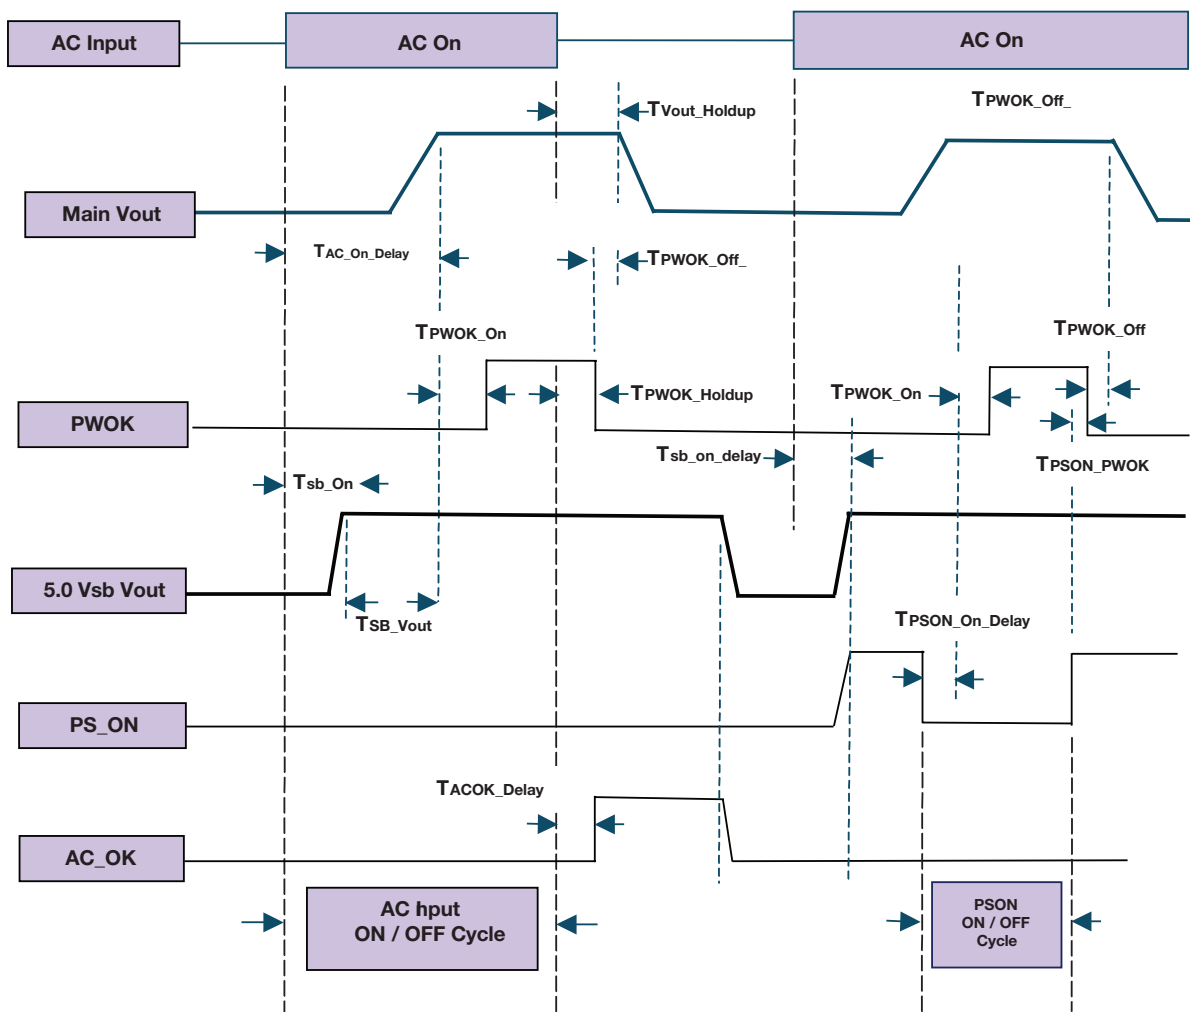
AC Input

AC On

AC On

TVout_Holdup

TPWOK_Off_

Main Vout

TAC_On_Delay

TPWOK_Off_

TPWOK_On

TPWOK_Off

TPWOK_Holdup

TPWOK_On

PWOK

Tsb_on_delay

TPSON_PWOK

Tsb_On

5.0 Vsb Vout

TSB_Vout

TPSON_On_Delay

PS_ON

TACOK_Delay

AC_OK

AC hput ON / OFF Cycle

PSON ON / OFF Cycle